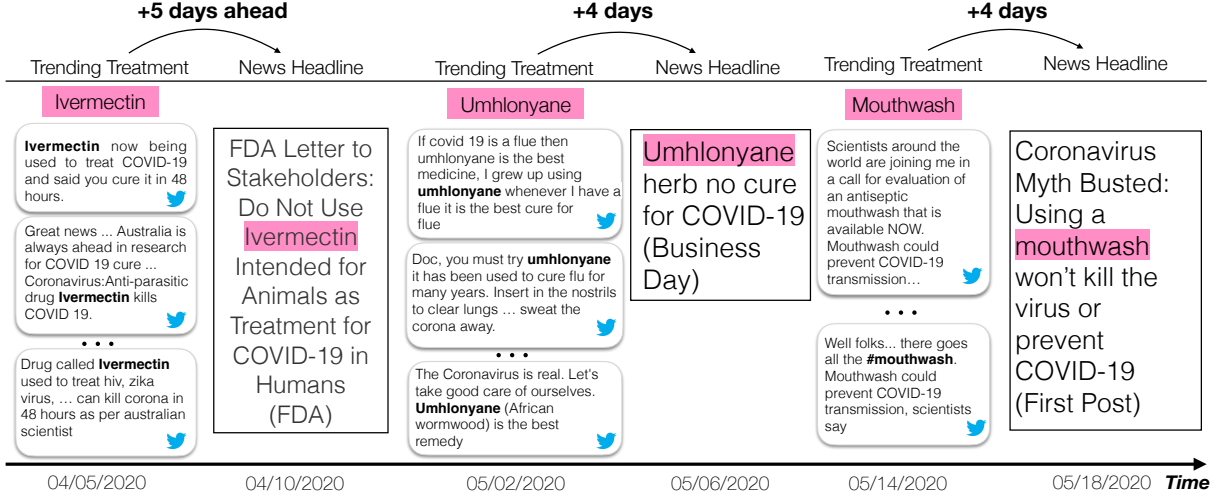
+5 days ahead

Trending Treatment

News Headline

Ivermectin

Ivermectin now being used to treat COVID-19 and said you cure it in 48 hours.

Great news ... Australia is always ahead in research for COVID 19 cure ... Coronavirus:Anti-parasitic drug Ivermectin kills COVID 19.

• • •

Drug called Ivermectin used to treat hiv, zika virus, … can kill corona in 48 hours as per australian scientist

FDA Letter to Stakeholders: Do Not Use Ivermectin Intended for Animals as Treatment for COVID-19 in Humans (FDA)

+4 days

Trending Treatment

News Headline

Umhlonyane

If covid 19 is a flue then umhlonyane is the best medicine, I grew up using umhlonyane whenever I have a flue it is the best cure for flue

Doc, you must try umhlonyane it has been used to cure flu for many years. Insert in the nostrils to clear lungs … sweat the corona away.

• • •

The Coronavirus is real. Let's take good care of ourselves. Umhlonyane (African wormwood) is the best remedy

Umhlonyane herb no cure for COVID-19 (Business Day)

+4 days

Trending Treatment

News Headline

Mouthwash

Scientists around the world are joining me in a call for evaluation of an antiseptic mouthwash that is available NOW. Mouthwash could prevent COVID-19 transmission…

• • •

Well folks... there goes all the #mouthwash. Mouthwash could prevent COVID-19 transmission, scientists say

Coronavirus Myth Busted: Using a mouthwash won't kill the virus or prevent COVID-19 (First Post)

04/05/2020 04/10/2020 05/02/2020 05/06/2020 05/14/2020 05/18/2020 Time